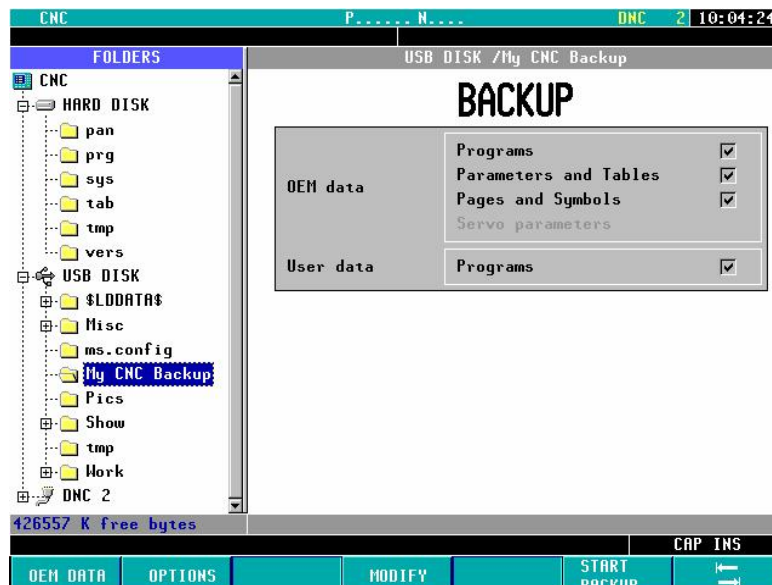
CNC P...... N.... DNC 2 10:04:24

FOLDERS
CNC
HARD DISK
pan
prg
sys
tab
tmp
vers
USB DISK
$LDDATA$
Misc
ms.config
My CNC Backup
Pics
Show
tmp
Work
DNC 2
426557 K free bytes

USB DISK /My CNC Backup

BACKUP

| OEM data | Programs | ☑ |
|---|---|---|
| | Parameters and Tables | ☑ |
| | Pages and Symbols | ☑ |
| | Servo parameters | |
| User data | Programs | ☑ |

CAP INS

OEM DATA | OPTIONS | | MODIFY | | START BACKUP | ⇥